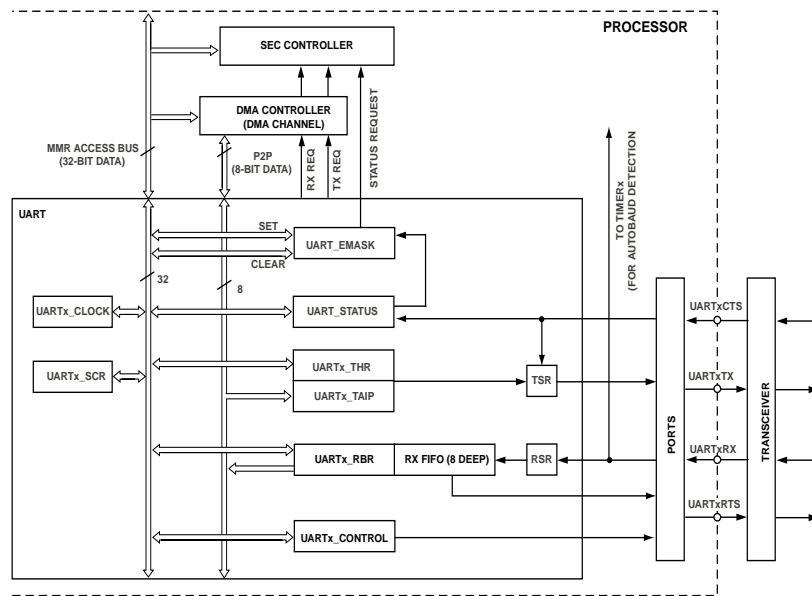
PROCESSOR

SEC CONTROLLER

DMA CONTROLLER
(DMA CHANNEL)

MMR ACCESS BUS
(32-BIT DATA)

P2P
(8-BIT DATA)

RX REQ

TX REQ

STATUS REQUEST

TO TIMERx
(FOR AUTOBAUD DETECTION

UART

SET

UART_EMASK

CLEAR

32

8

UARTx_CLOCK

UART_STATUS

UARTx_SCR

UARTx_THR

UARTx_TAIP

TSR

UARTx_RBR

RX FIFO (8 DEEP)

RSR

UARTx_CONTROL

PORTS

TRANSCEIVER

UARTxCTS

UARTxTX

UARTxRX

UARTxRTS